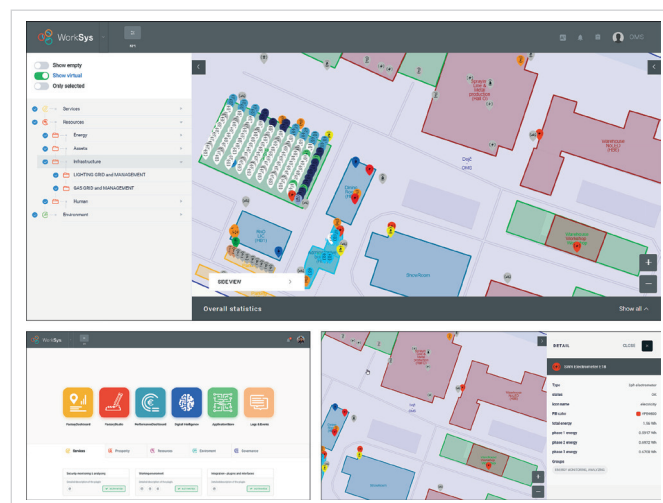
WorkSys

DMS

Show empty
Show virtual
Only selected

Services
Resources
Energy
Assets
Infrastructure
LIGHTING GRID and MANAGEMENT
GAS GRID and MANAGEMENT
Human
Environment

SIDEVIEW

Showroom

Overall statistics

Show all

+
−

WorkSys

Services
Property
Resources
Document
Extensions

DETAIL
CLOSE

Type
status
icon name
PM color
total energy
phase 1 energy
phase 2 energy
phase 3 energy
Groups

+
−